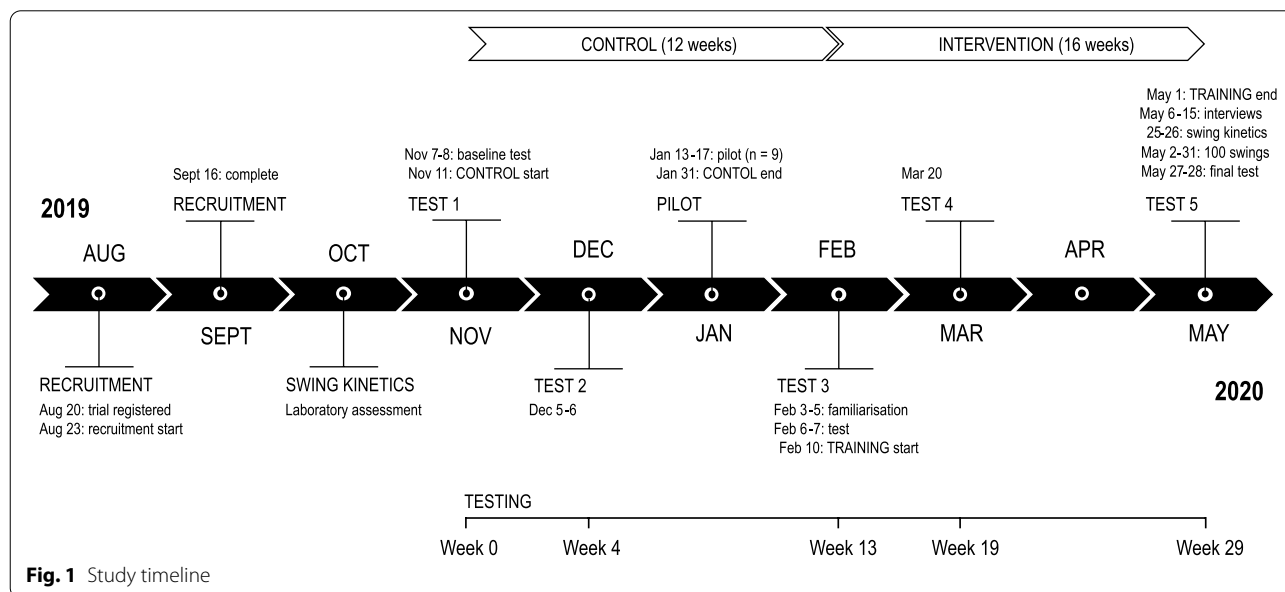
CONTROL (12 weeks)

INTERVENTION (16 weeks)

May 1: TRAINING end
May 6-15: interviews
25-26: swing kinetics
May 2-31: 100 swings
May 27-28: final test

Sept 16: complete

Nov 7-8: baseline test
Nov 11: CONTROL start

Jan 13-17: pilot (n = 9)
Jan 31: CONTOL end

Mar 20

2019

RECRUITMENT

TEST 1

PILOT

TEST 4

TEST 5

AUG

OCT

DEC

FEB

APR

SEPT

NOV

JAN

MAR

MAY

RECRUITMENT
Aug 20: trial registered
Aug 23: recruitment start

SWING KINETICS
Laboratory assessment

TEST 2
Dec 5-6

TEST 3
Feb 3-5: familiarisation
Feb 6-7: test
Feb 10: TRAINING start

2020

TESTING

Week 0

Week 4

Week 13

Week 19

Week 29

**Fig. 1** Study timeline